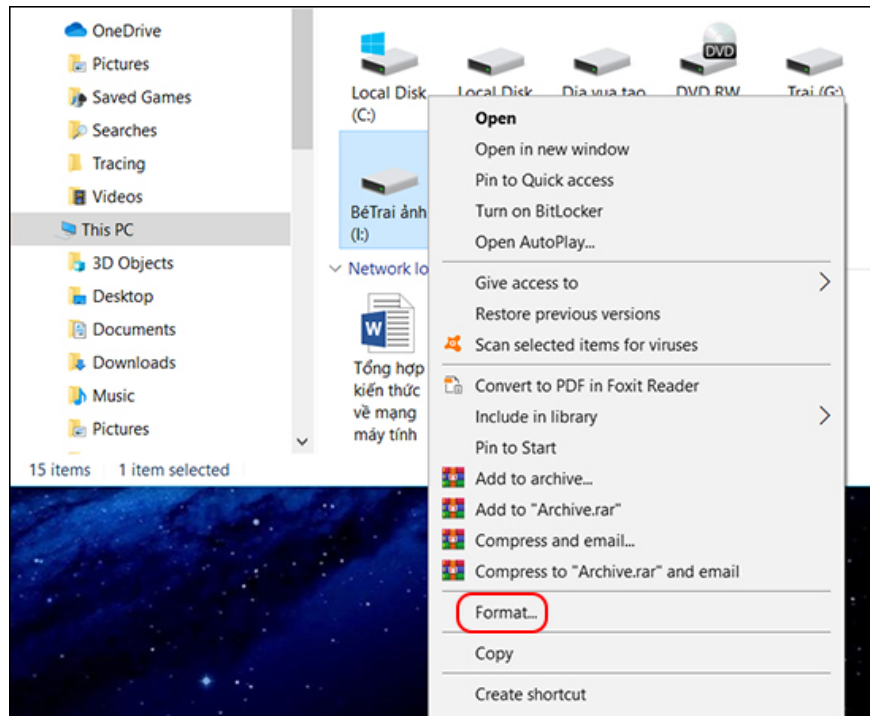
OneDrive
Pictures
Saved Games
Searches
Tracing
Videos
This PC
3D Objects
Desktop
Documents
Downloads
Music
Pictures

15 items  1 item selected

Local Disk (C:)
Local Disk
Dia vua tao
DVD RW
DVD
Trai (G:)
BéTrai ảnh (I:)
Network lo
Tổng hợp kiến thức về mạng máy tính

Open
Open in new window
Pin to Quick access
Turn on BitLocker
Open AutoPlay...
Give access to
Restore previous versions
Scan selected items for viruses
Convert to PDF in Foxit Reader
Include in library
Pin to Start
Add to archive...
Add to "Archive.rar"
Compress and email...
Compress to "Archive.rar" and email
Format...
Copy
Create shortcut